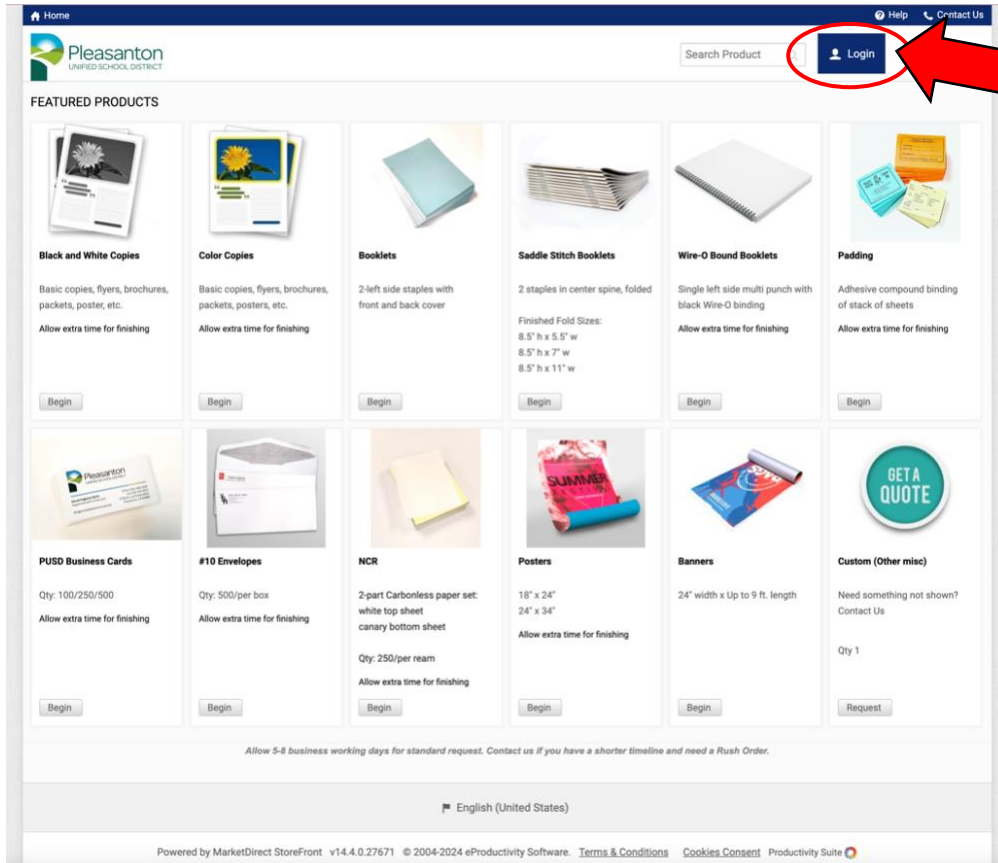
Home

Help Contact Us

Pleasanton
UNIFIED SCHOOL DISTRICT

Search Product

Login

FEATURED PRODUCTS

Black and White Copies

Basic copies, flyers, brochures, packets, poster, etc.

Allow extra time for finishing

Begin

Color Copies

Basic copies, flyers, brochures, packets, posters, etc.

Allow extra time for finishing

Begin

Booklets

2-left side staples with front and back cover

Begin

Saddle Stitch Booklets

2 staples in center spine, folded

Finished Fold Sizes:
8.5" h x 5.5" w
8.5" h x 7" w
8.5" h x 11" w

Begin

Wire-O Bound Booklets

Single left side multi punch with black Wire-O binding

Allow extra time for finishing

Begin

Padding

Adhesive compound binding of stack of sheets

Allow extra time for finishing

Begin

PUSD Business Cards

Qty: 100/250/500

Allow extra time for finishing

Begin

#10 Envelopes

Qty: 500/per box

Allow extra time for finishing

Begin

NCR

2-part Carbonless paper set: white top sheet canary bottom sheet

Qty: 250/per ream

Allow extra time for finishing

Begin

Posters

18" x 24"
24" x 34"

Allow extra time for finishing

Begin

Banners

24" width x Up to 9 ft. length

Begin

GET A QUOTE

Custom (Other misc)

Need something not shown? Contact Us

Qty 1

Request

Allow 5-8 business working days for standard request. Contact us if you have a shorter timeline and need a Rush Order.

English (United States)

Powered by MarketDirect StoreFront v14.4.0.27671 © 2004-2024 eProductivity Software. Terms & Conditions Cookies Consent Productivity Suite